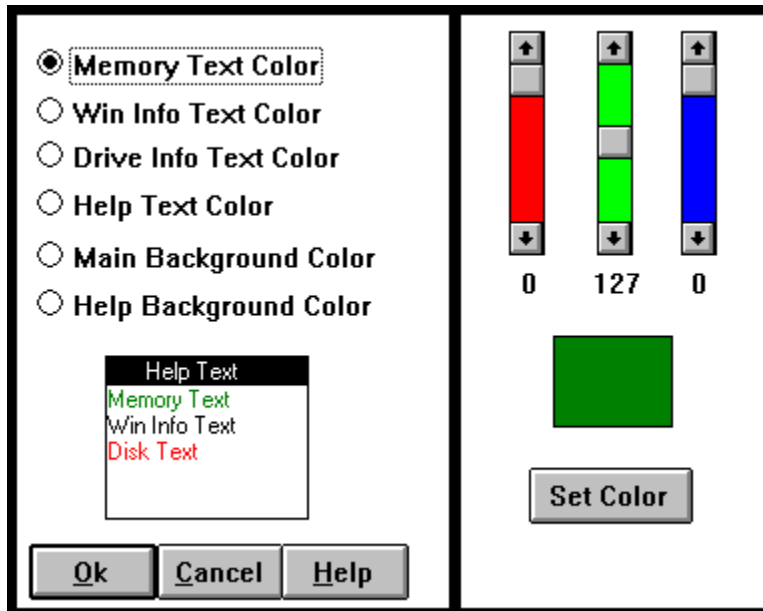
Memory Text Color
Win Info Text Color
Drive Info Text Color
Help Text Color
Main Background Color
Help Background Color

Help Text
Memory Text
Win Info Text
Disk Text

Ok Cancel Help

0 127 0

Set Color